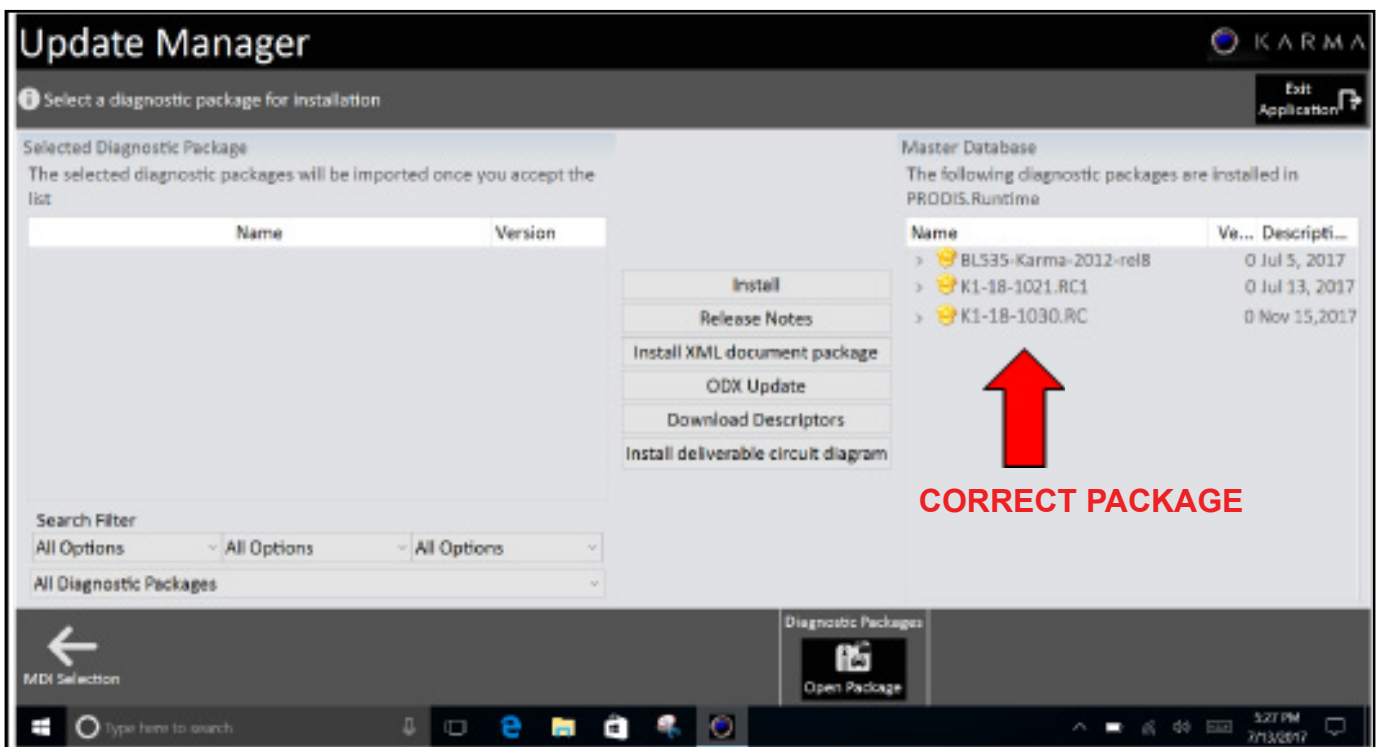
Update Manager

KARMA

Select a diagnostic package for installation

Exit Application

Selected Diagnostic Package
The selected diagnostic packages will be imported once you accept the list

| Name | Version |
|---|---|

Install
Release Notes
Install XML document package
ODX Update
Download Descriptors
Install deliverable circuit diagram

Master Database
The following diagnostic packages are installed in PRODIS.Runtime

| Name | Ve... | Descripti... |
|---|---|---|
| BL535-Karma-2012-rel8 | 0 | Jul 5, 2017 |
| K1-18-1021.RC1 | 0 | Jul 13, 2017 |
| K1-18-1030.RC | 0 | Nov 15,2017 |

CORRECT PACKAGE

Search Filter
All Options
All Options
All Options
All Diagnostic Packages

MDI Selection

Diagnostic Packages
Open Package

Type here to search

5:27 PM
7/13/2017